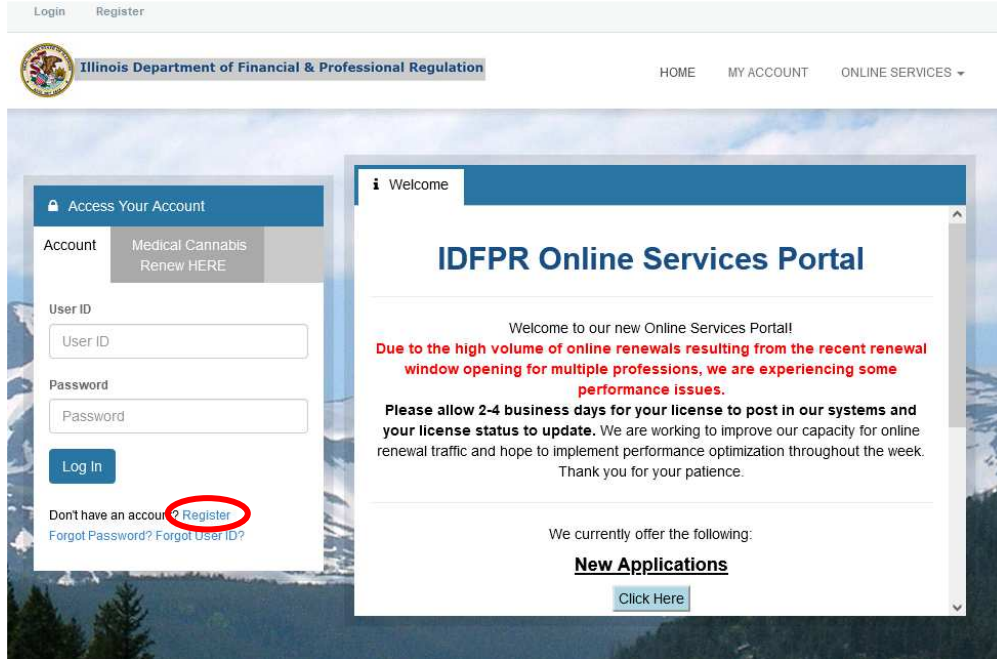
Login Register

Illinois Department of Financial & Professional Regulation

HOME MY ACCOUNT ONLINE SERVICES

Access Your Account

Account

Medical Cannabis Renew HERE

User ID

User ID

Password

Password

Log In

Don't have an account? Register

Forgot Password? Forgot User ID?

Welcome

IDFPR Online Services Portal

Welcome to our new Online Services Portal!

Due to the high volume of online renewals resulting from the recent renewal window opening for multiple professions, we are experiencing some performance issues.

Please allow 2-4 business days for your license to post in our systems and your license status to update. We are working to improve our capacity for online renewal traffic and hope to implement performance optimization throughout the week. Thank you for your patience.

We currently offer the following:

New Applications

Click Here